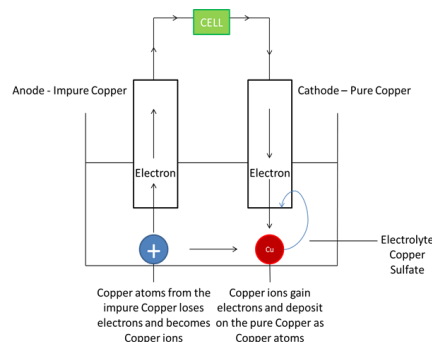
CELL

Anode - Impure Copper

Cathode – Pure Copper

Electron

Electron

Cu

Electrolyte Copper Sulfate

Copper atoms from the impure Copper loses electrons and becomes Copper ions

Copper ions gain electrons and deposit on the pure Copper as Copper atoms